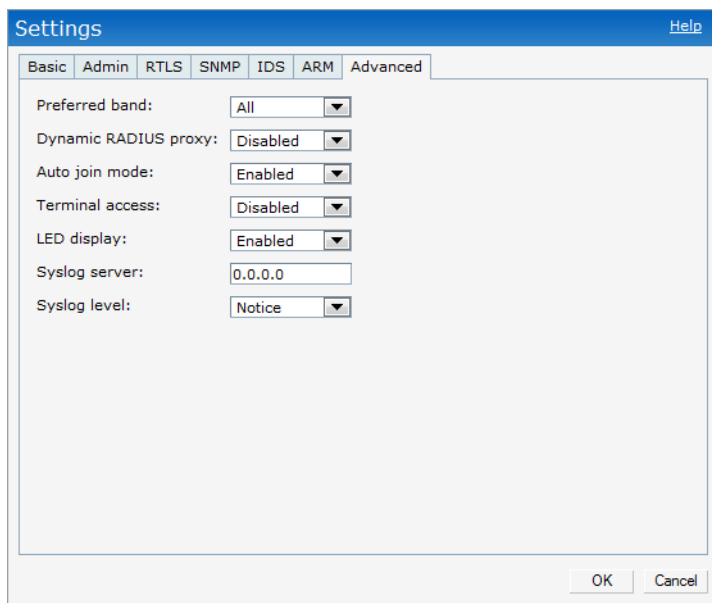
Settings

Help

Basic Admin RTLS SNMP IDS ARM Advanced

| | |
|---|---|
| Preferred band: | All |
| Dynamic RADIUS proxy: | Disabled |
| Auto join mode: | Enabled |
| Terminal access: | Disabled |
| LED display: | Enabled |
| Syslog server: | 0.0.0.0 |
| Syslog level: | Notice |

OK Cancel